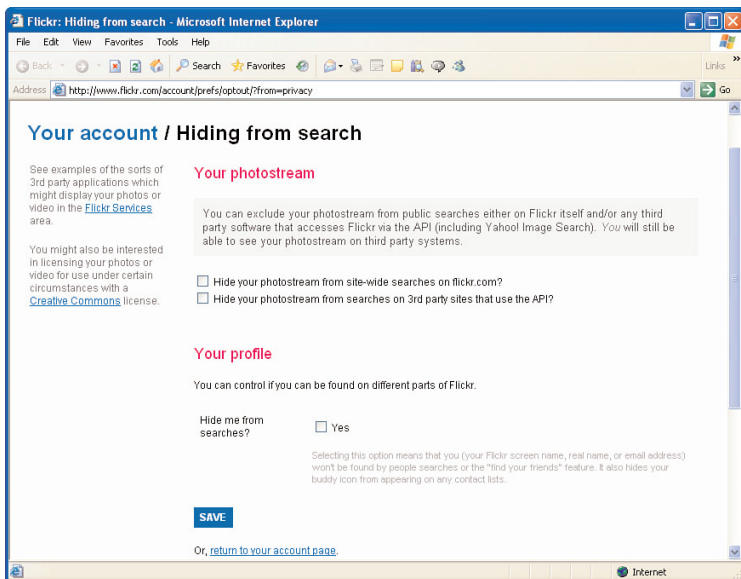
Flickr: Hiding from search - Microsoft Internet Explorer

File Edit View Favorites Tools Help

Back Search Favorites Links

Address http://www.flickr.com/account/prefs/optout/?from=privacy Go

Your account / Hiding from search

See examples of the sorts of 3rd party applications which might display your photos or video in the Flickr Services area.

You might also be interested in licensing your photos or video for use under certain circumstances with a Creative Commons license.

Your photostream

You can exclude your photostream from public searches either on Flickr itself and/or any third party software that accesses Flickr via the API (including Yahoo! Image Search). You will still be able to see your photostream on third party systems.

Hide your photostream from site-wide searches on flickr.com?

Hide your photostream from searches on 3rd party sites that use the API?

Your profile

You can control if you can be found on different parts of Flickr.

Hide me from searches?

Yes

Selecting this option means that you (your Flickr screen name, real name, or email address) won't be found by people searches or the "find your friends" feature. It also hides your buddy icon from appearing on any contact lists.

SAVE

Or, return to your account page.

Internet